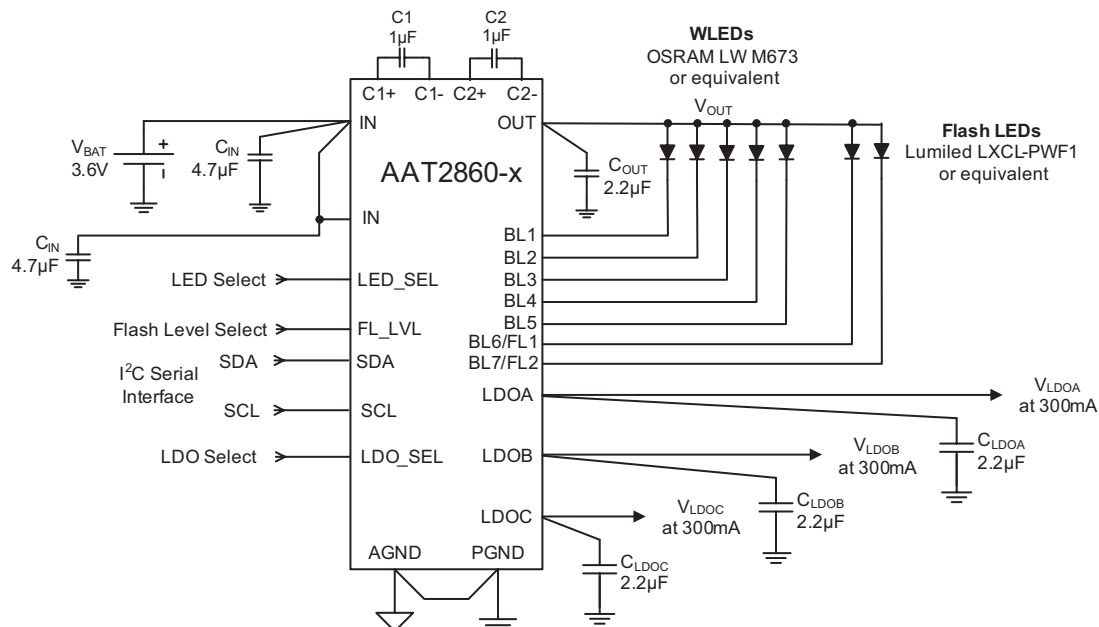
C1
1µF

C2
1µF

WLEDs
OSRAM LW M673
or equivalent

$V_{OUT}$

Flash LEDs
Lumiled LXCL-PWF1
or equivalent

C1+ C1- C2+ C2-

IN

OUT

$V_{BAT}$
3.6V

+

$C_{IN}$
4.7µF

AAT2860-x

$C_{OUT}$
2.2µF

IN

$C_{IN}$
4.7µF

BL1
BL2
BL3
BL4
BL5
BL6/FL1
BL7/FL2

LED Select
LED_SEL

Flash Level Select
FL_LVL

SDA
SDA

$I^2C$ Serial Interface

SCL
SCL

LDOA

$V_{LDOA}$
at 300mA

$C_{LDOA}$
2.2µF

LDO Select
LDO_SEL

LDOB

$V_{LDOB}$
at 300mA

$C_{LDOB}$
2.2µF

LDOC

$V_{LDOC}$
at 300mA

$C_{LDOC}$
2.2µF

AGND
PGND